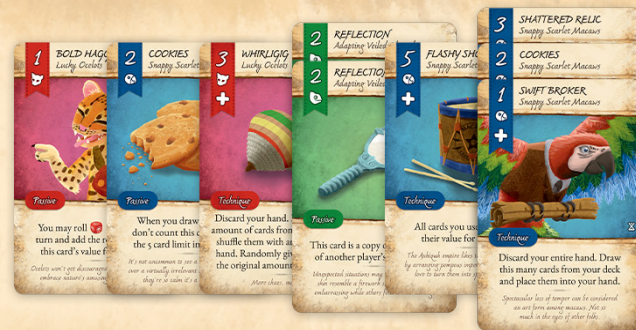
1
BOLD HAGG
Lucky Ocelots
Passive
You may roll
turn and add the re
this card's value f
Ocelots won't get discourag
embrace nature's amusin

2
COOKIES
Snappy Scarlet
Passive
When you draw
don't count this
the 5 card limit in
It's not uncommon to see a
over a virtually irrelevant
they're calm it's d

3
WHIRLIGIG
Lucky Ocelots
Technique
Discard your hand.
amount of cards fro
shuffle them with a
hand. Randomly gi
the original amount
More chaos, mo

2
REFLECTION
Adapting Veiled
2
REFLECTION
Adapting Veiled
Passive
This card is a copy o
of another player's
Unexpected situations may
this resemble a firework s
embarrassing while others f

5
FLASHY SH
Snappy Scarlet
Technique
All cards you us
their value fo
The Ashiqah empire likes
by screaming pompous impert
love to turn them into

3
SHATTERED RELIC
Snappy Scarlet Macaws
2
COOKIES
Snappy Scarlet Macaws
1
SWIFT BROKER
Snappy Scarlet Macaws
Technique
Discard your entire hand. Draw this many cards from your deck and place them into your hand.
Spectacular loss of temper can be considered an art form among macaws. Not so much in the eyes of other folk.